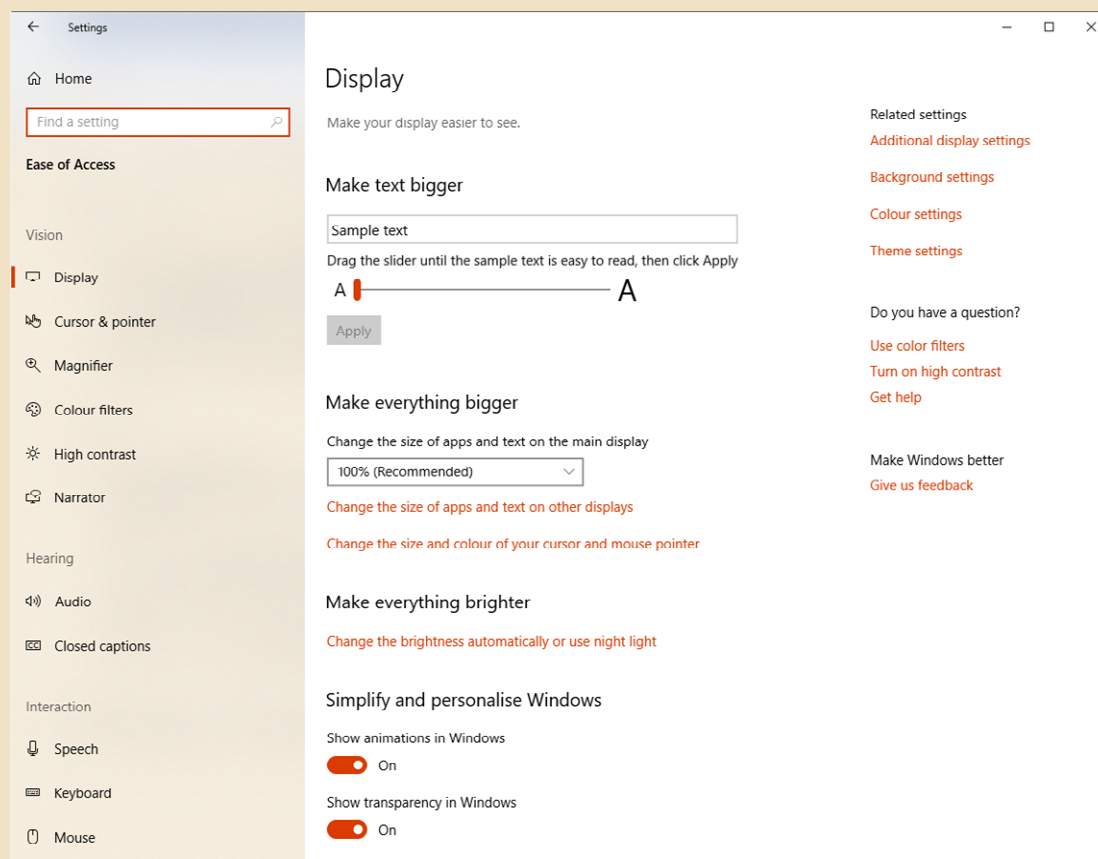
Settings

Home

Find a setting

Ease of Access

Vision

Display

Cursor & pointer

Magnifier

Colour filters

High contrast

Narrator

Hearing

Audio

Closed captions

Interaction

Speech

Keyboard

Mouse

Display

Make your display easier to see.

Make text bigger

Sample text

Drag the slider until the sample text is easy to read, then click Apply

A A

Apply

Make everything bigger

Change the size of apps and text on the main display

100% (Recommended)

Change the size of apps and text on other displays

Change the size and colour of your cursor and mouse pointer

Make everything brighter

Change the brightness automatically or use night light

Simplify and personalise Windows

Show animations in Windows

On

Show transparency in Windows

On

Related settings

Additional display settings

Background settings

Colour settings

Theme settings

Do you have a question?

Use color filters

Turn on high contrast

Get help

Make Windows better

Give us feedback